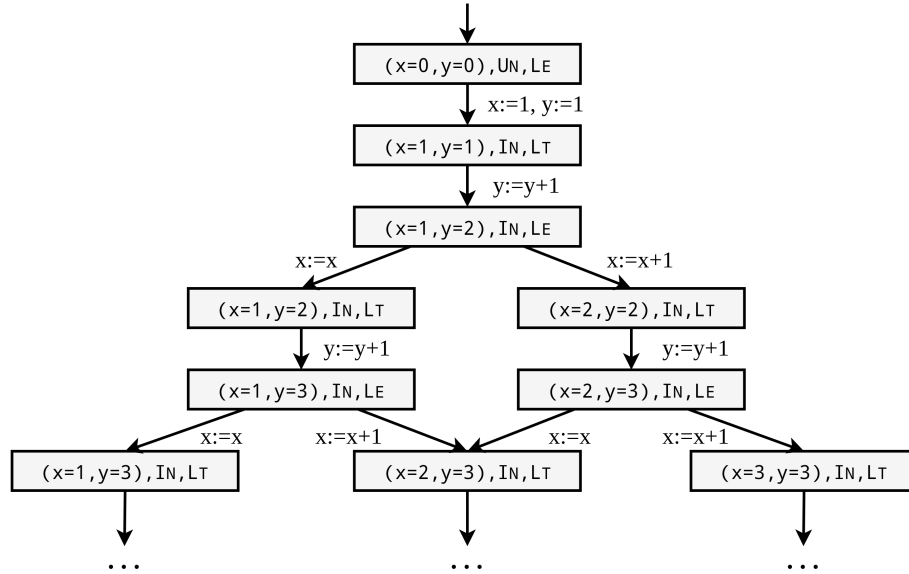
(x=0,y=0),UN,LE

x:=1, y:=1

(x=1,y=1),IN,LT

y:=y+1

(x=1,y=2),IN,LE

x:=x

x:=x+1

(x=1,y=2),IN,LT

(x=2,y=2),IN,LT

y:=y+1

y:=y+1

(x=1,y=3),IN,LE

(x=2,y=3),IN,LE

x:=x

x:=x+1

x:=x

x:=x+1

(x=1,y=3),IN,LT

(x=2,y=3),IN,LT

(x=3,y=3),IN,LT

...

...

...